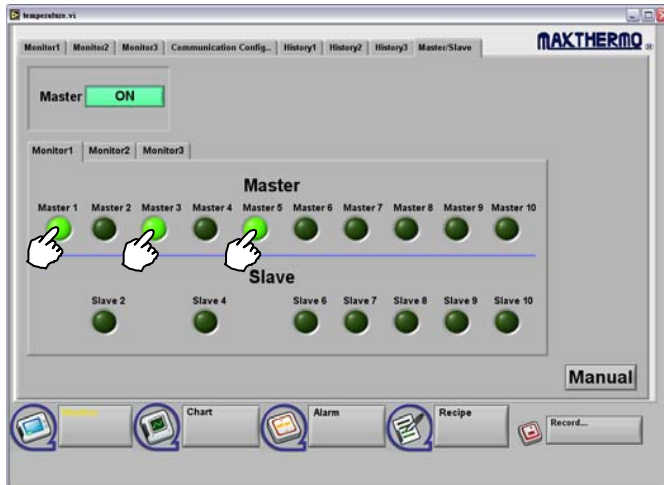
temperature.vi

Monitor1 | Monitor2 | Monitor3 | Communication Config.. | History1 | History2 | History3 | Master/Slave

MAKTHERMO

Master ON

Monitor1 | Monitor2 | Monitor3

Master

Master 1 Master 2 Master 3 Master 4 Master 5 Master 6 Master 7 Master 8 Master 9 Master 10

Slave

Slave 2 Slave 4 Slave 6 Slave 7 Slave 8 Slave 9 Slave 10

Manual

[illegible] Chart Alarm Recipe Record...